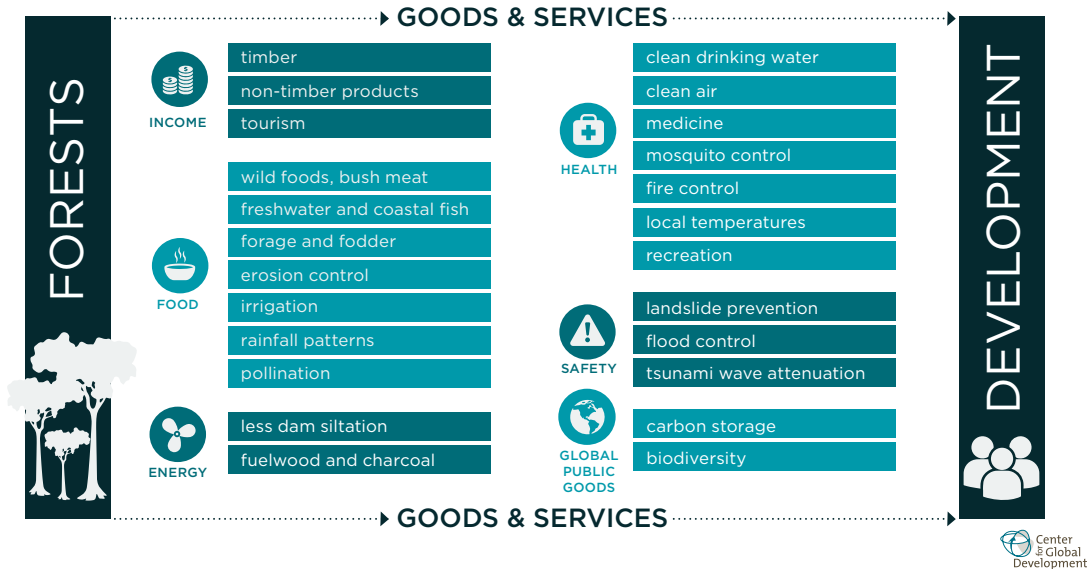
GOODS & SERVICES

FORESTS

INCOME
timber
non-timber products
tourism

FOOD
wild foods, bush meat
freshwater and coastal fish
forage and fodder
erosion control
irrigation
rainfall patterns
pollination

ENERGY
less dam siltation
fuelwood and charcoal

HEALTH
clean drinking water
clean air
medicine
mosquito control
fire control
local temperatures
recreation

SAFETY
landslide prevention
flood control
tsunami wave attenuation

GLOBAL PUBLIC GOODS
carbon storage
biodiversity

DEVELOPMENT

GOODS & SERVICES

Center for Global Development